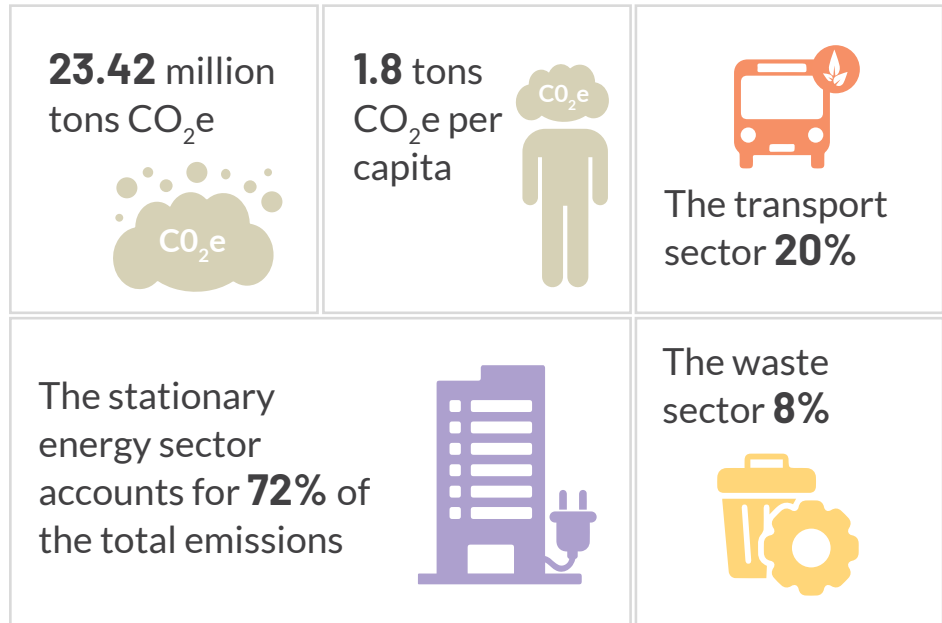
**23.42** million tons $CO_2e$

$C0_2e$

**1.8** tons $CO_2e$ per capita

$C0_2e$

The transport sector **20%**

The stationary energy sector accounts for **72%** of the total emissions

The waste sector **8%**